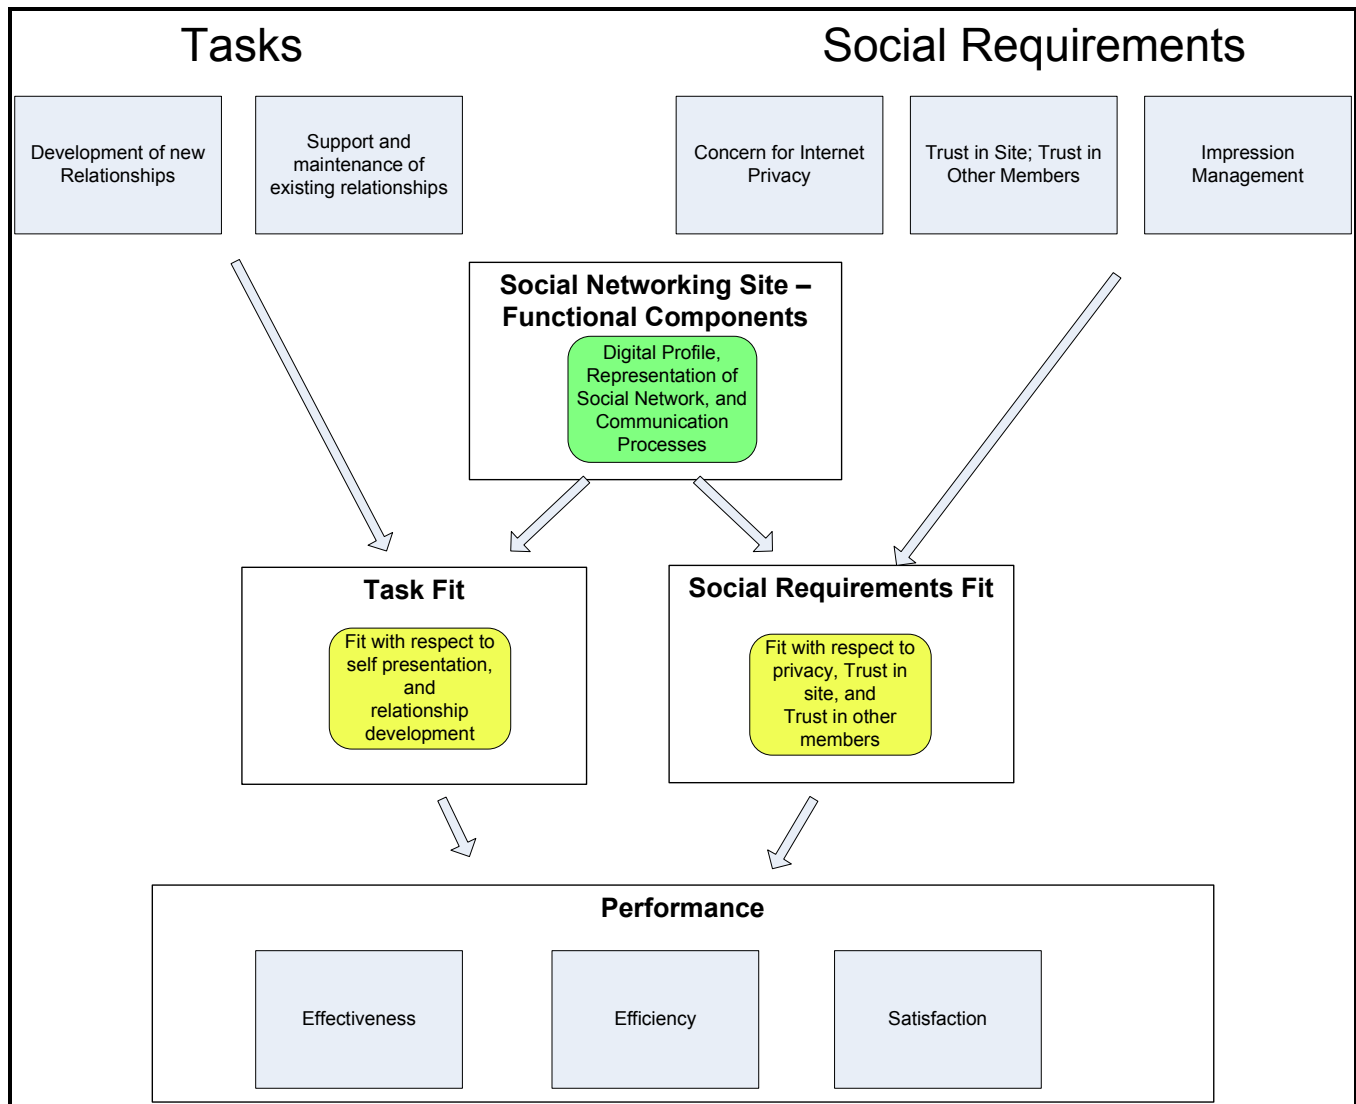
Tasks

Social Requirements

Development of new Relationships

Support and maintenance of existing relationships

Concern for Internet Privacy

Trust in Site; Trust in Other Members

Impression Management

Social Networking Site – Functional Components

Digital Profile, Representation of Social Network, and Communication Processes

Task Fit

Fit with respect to self presentation, and relationship development

Social Requirements Fit

Fit with respect to privacy, Trust in site, and Trust in other members

Performance

Effectiveness

Efficiency

Satisfaction